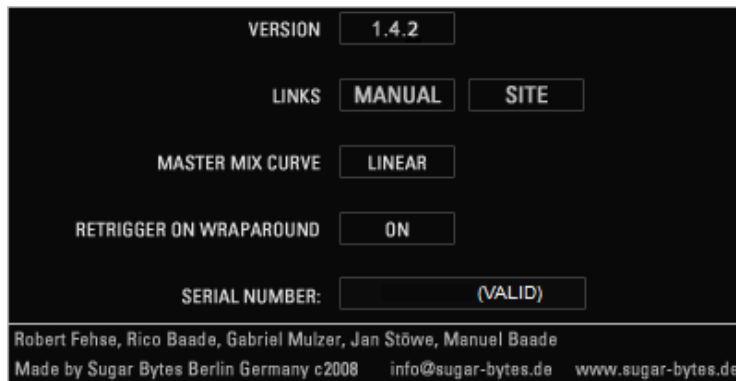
VERSION 1.4.2

LINKS MANUAL SITE

MASTER MIX CURVE LINEAR

RETRIGGER ON WRAPAROUND ON

SERIAL NUMBER: (VALID)

Robert Fehse, Rico Baade, Gabriel Mulzer, Jan Stöwe, Manuel Baade

Made by Sugar Bytes Berlin Germany c2008 info@sugar-bytes.de www.sugar-bytes.de